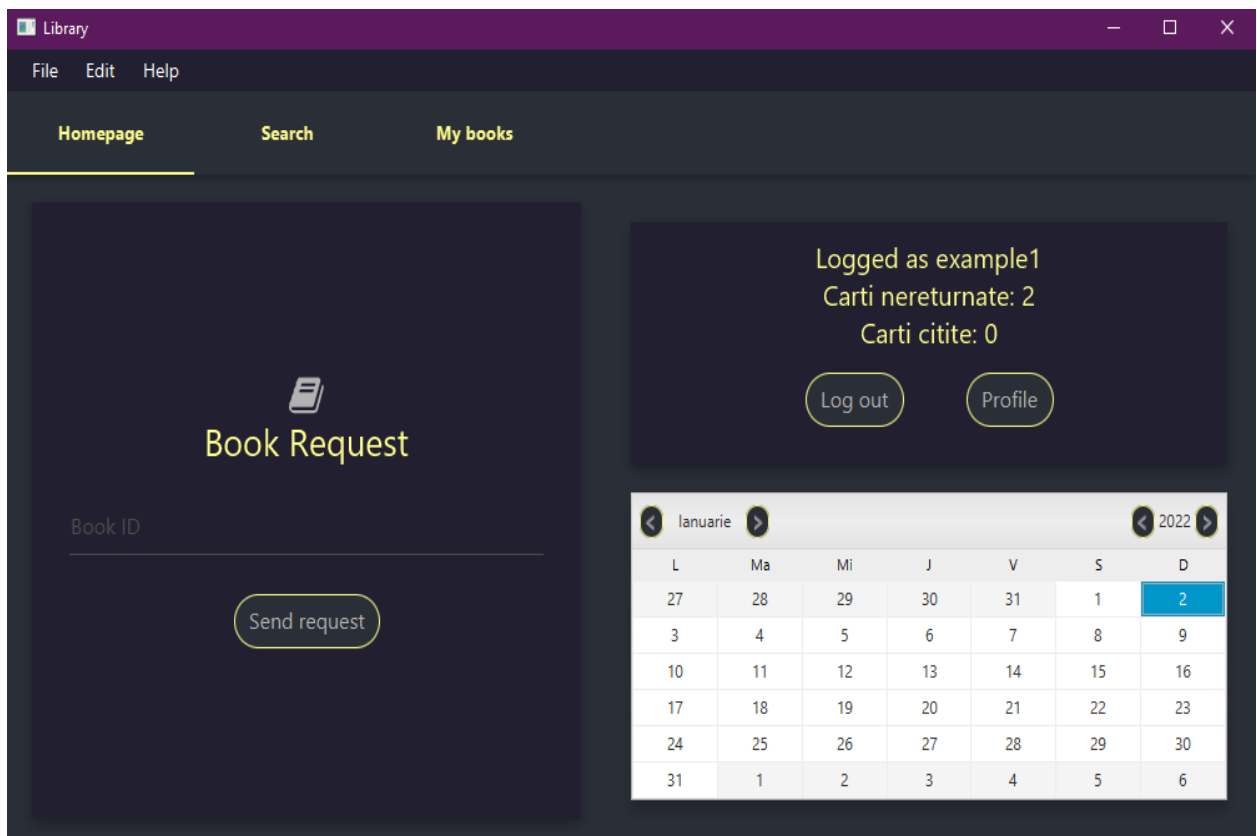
Library

File Edit Help

Homepage Search My books

Book Request

Book ID

Send request

Logged as example1
Carti nereturnate: 2
Carti citite: 0

Log out Profile

ianuarie 2022

| L | Ma | Mi | J | V | S | D |
|---|---|---|---|---|---|---|
| 27 | 28 | 29 | 30 | 31 | 1 | 2 |
| 3 | 4 | 5 | 6 | 7 | 8 | 9 |
| 10 | 11 | 12 | 13 | 14 | 15 | 16 |
| 17 | 18 | 19 | 20 | 21 | 22 | 23 |
| 24 | 25 | 26 | 27 | 28 | 29 | 30 |
| 31 | 1 | 2 | 3 | 4 | 5 | 6 |